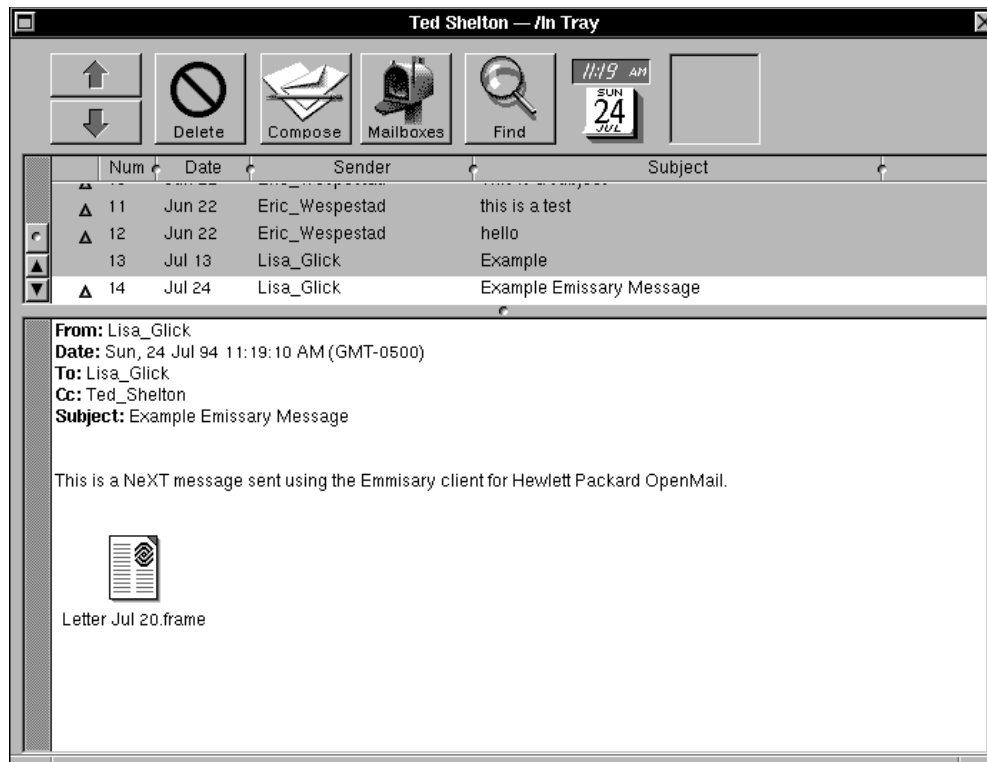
Ted Shelton — /In Tray

Delete Compose Mailboxes Find

11:19 AM
SUN
24
JUL

| Num | Date | Sender | Subject |
|---|---|---|---|
| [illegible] | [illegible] | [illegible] | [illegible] |
| 11 | Jun 22 | Eric_Wespestad | this is a test |
| 12 | Jun 22 | Eric_Wespestad | hello |
| 13 | Jul 13 | Lisa_Glick | Example |
| 14 | Jul 24 | Lisa_Glick | Example Emissary Message |

From: Lisa_Glick
Date: Sun, 24 Jul 94 11:19:10 AM (GMT-0500)
To: Lisa_Glick
Cc: Ted_Shelton
Subject: Example Emissary Message

This is a NeXT message sent using the Emmisary client for Hewlett Packard OpenMail.

Letter Jul 20.frame